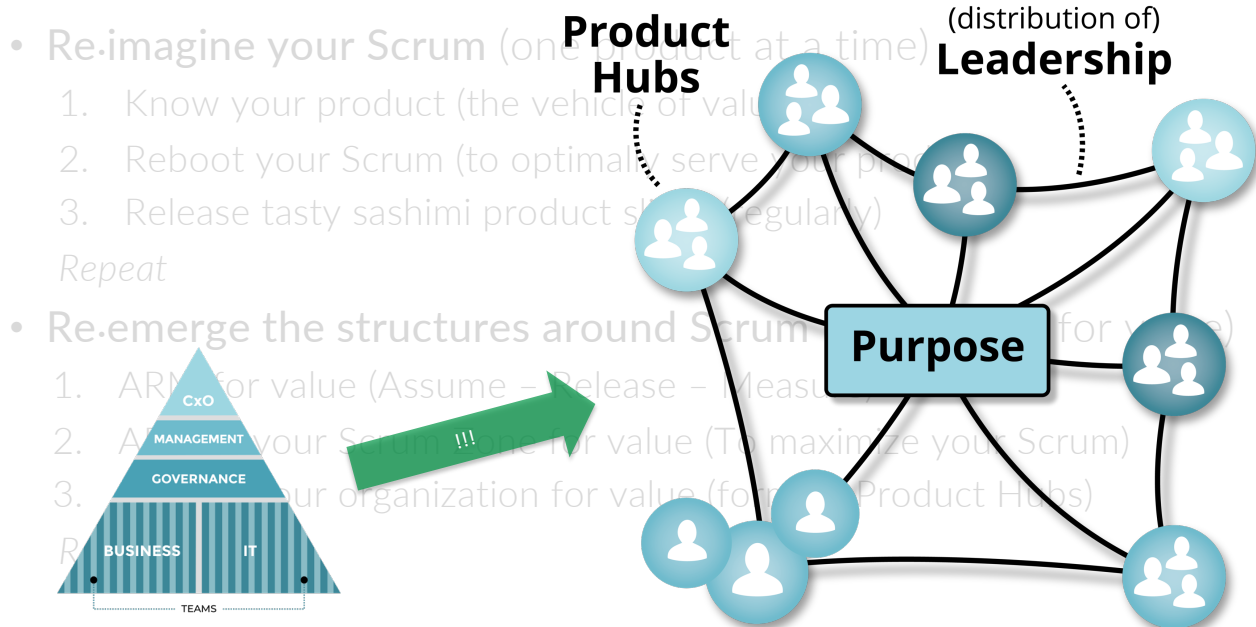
• Re·imagine your Scrum (one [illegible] at a time)
1. Know your product (the vehicle of val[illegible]
2. Reboot your Scrum (to optimal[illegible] serve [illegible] pro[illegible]
3. Release tasty sashimi product sl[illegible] (regularly)
Repeat

• Re·emerge the structures around Scrum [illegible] (for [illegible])
1. AR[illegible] for value (Assume – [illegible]elease – Measu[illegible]
2. A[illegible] your Scrum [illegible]one for value (To maxim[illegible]ze your Scrum)
3. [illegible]ur organization for value (for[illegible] Product Hubs)
R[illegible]

Product Hubs

(distribution of) Leadership

Purpose

CxO
MANAGEMENT
GOVERNANCE
BUSINESS
IT
TEAMS

!!!